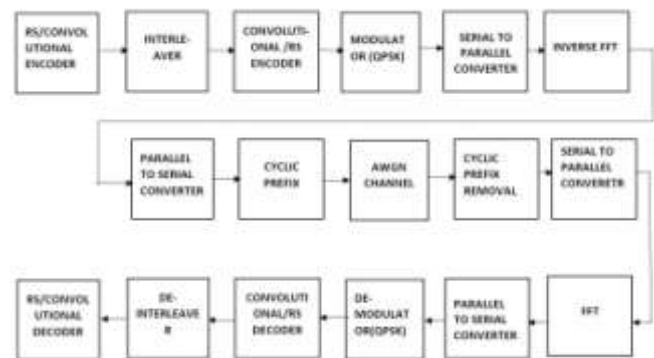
RS/CONVOLUTIONAL ENCODER

INTERLEAVER

CONVOLUTIONAL /RS ENCODER

MODULATOR (QPSK)

SERIAL TO PARALLEL CONVERTER

INVERSE FFT

PARALLEL TO SERIAL CONVERTER

CYCLIC PREFIX

AWGN CHANNEL

CYCLIC PREFIX REMOVAL

SERIAL TO PARALLEL CONVERETR

FFT

PARALLEL TO SERIAL CONVERTER

DE-MODULATOR(QPSK)

CONVOLUTIONAL/RS DECODER

DE-INTERLEAVER

RS/CONVOLUTIONAL DECODER